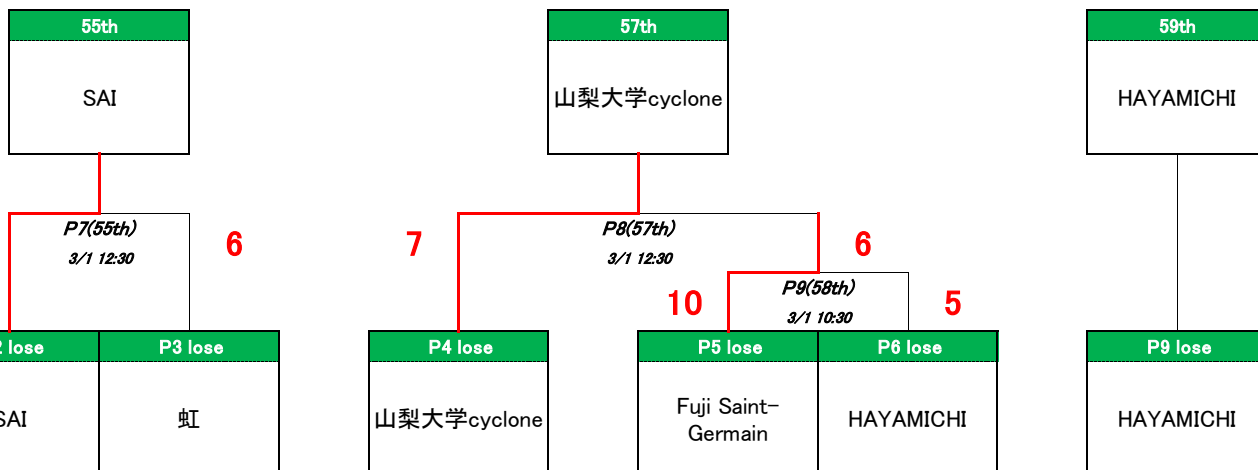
55th

SAI

57th

山梨大学cyclone

59th

HAYAMICHI

P7(55th)

3/1 12:30

6

7

P8(57th)

3/1 12:30

6

10

P9(58th)

3/1 10:30

5

2 lose

SAI

P3 lose

虹

P4 lose

山梨大学cyclone

P5 lose

Fuji Saint-Germain

P6 lose

HAYAMICHI

P9 lose

HAYAMICHI